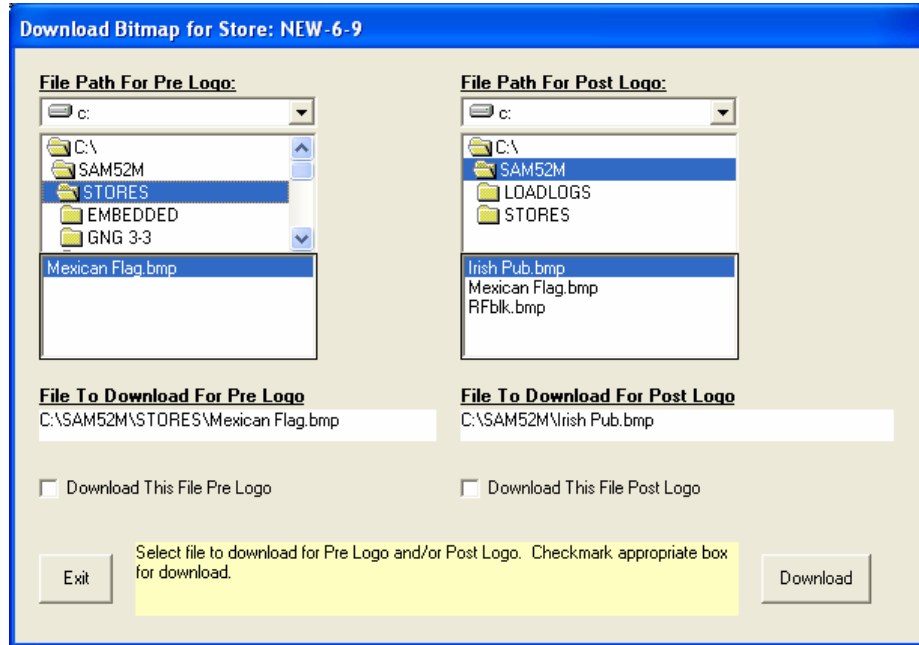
Download Bitmap for Store: NEW-6-9

File Path For Pre Logo:

c:

C:\
SAM52M
STORES
EMBEDDED
GNG 3-3

Mexican Flag.bmp

File Path For Post Logo:

c:

C:\
SAM52M
LOADLOGS
STORES

Irish Pub.bmp
Mexican Flag.bmp
RFblk.bmp

File To Download For Pre Logo

C:\SAM52M\STORES\Mexican Flag.bmp

File To Download For Post Logo

C:\SAM52M\Irish Pub.bmp

Download This File Pre Logo

Download This File Post Logo

Exit

Select file to download for Pre Logo and/or Post Logo. Checkmark appropriate box for download.

Download